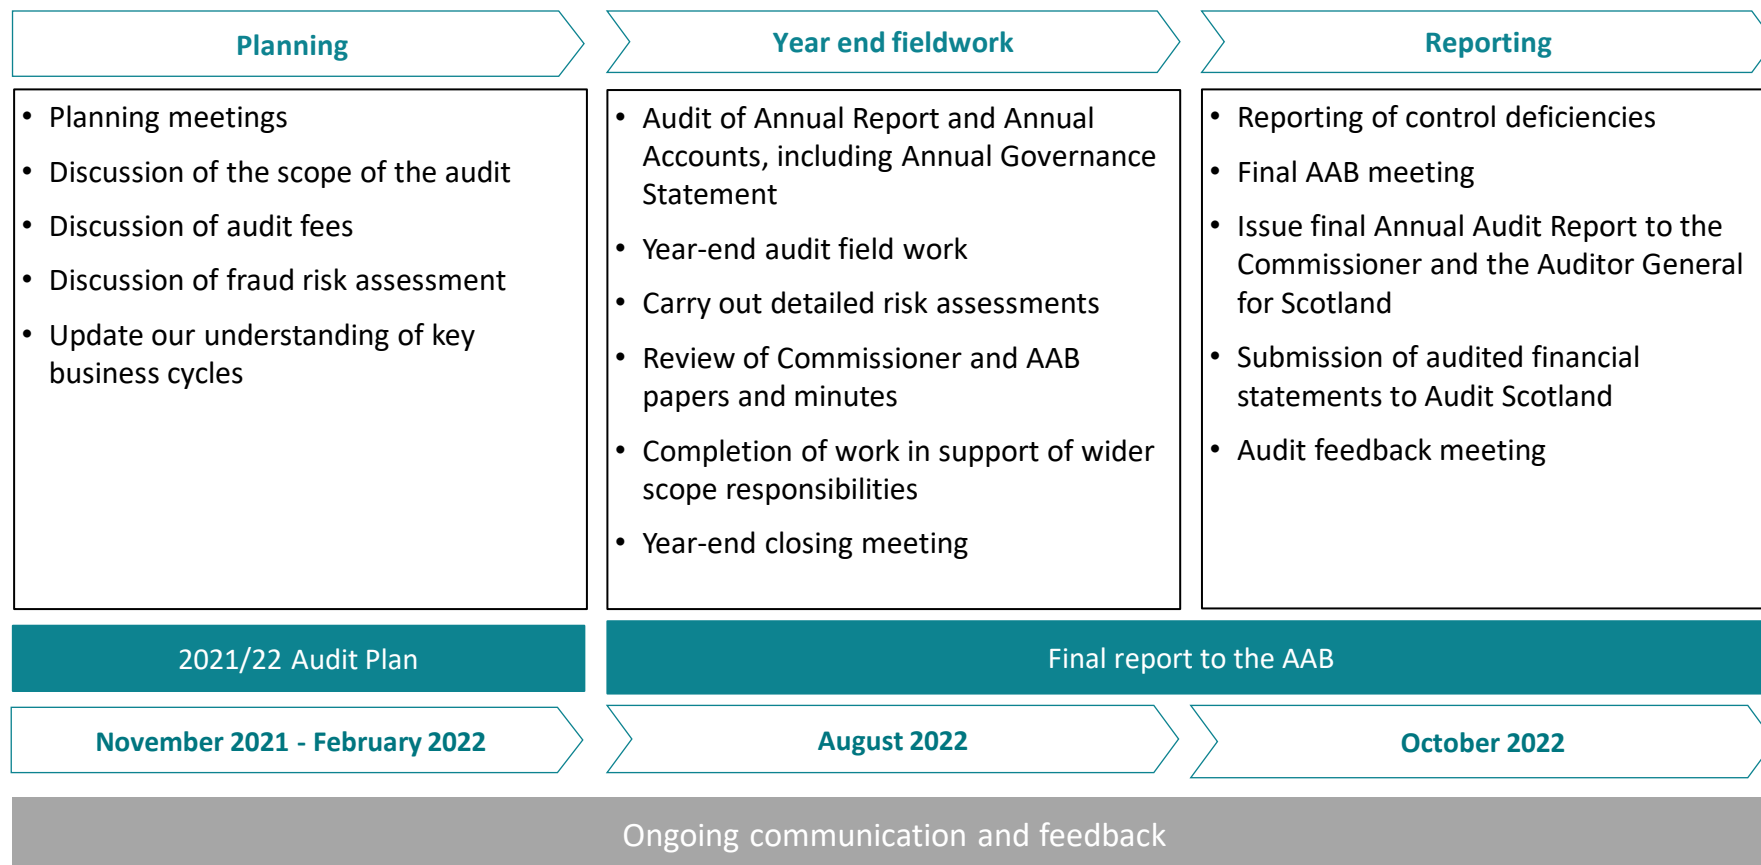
Planning

- Planning meetings
- Discussion of the scope of the audit
- Discussion of audit fees
- Discussion of fraud risk assessment
- Update our understanding of key business cycles

Year end fieldwork

- Audit of Annual Report and Annual Accounts, including Annual Governance Statement
- Year-end audit field work
- Carry out detailed risk assessments
- Review of Commissioner and AAB papers and minutes
- Completion of work in support of wider scope responsibilities
- Year-end closing meeting

Reporting

- Reporting of control deficiencies
- Final AAB meeting
- Issue final Annual Audit Report to the Commissioner and the Auditor General for Scotland
- Submission of audited financial statements to Audit Scotland
- Audit feedback meeting

2021/22 Audit Plan

Final report to the AAB

November 2021 - February 2022

August 2022

October 2022

Ongoing communication and feedback